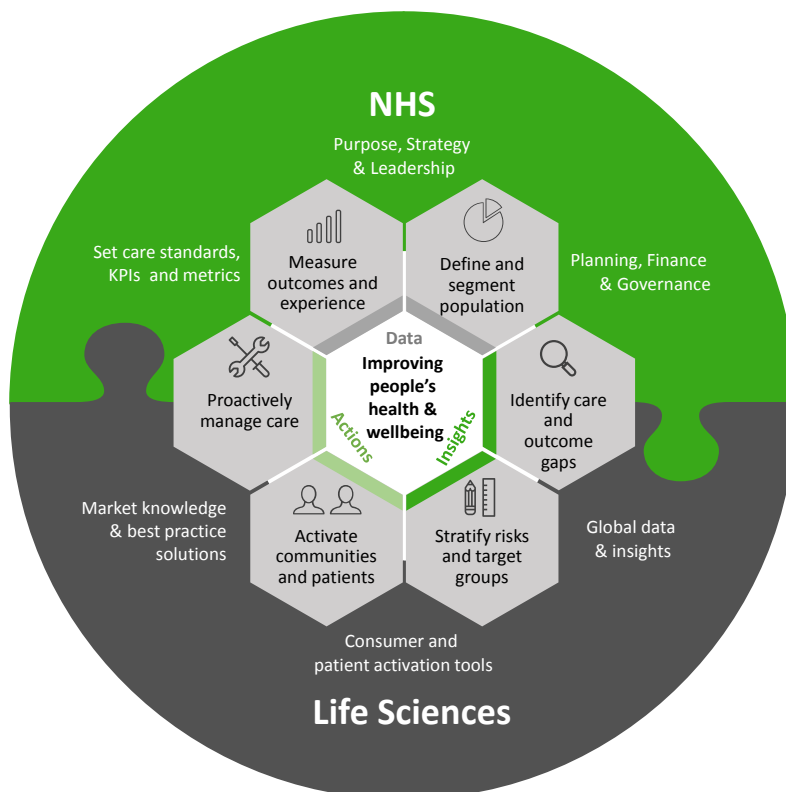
NHS

Purpose, Strategy & Leadership

Set care standards, KPIs and metrics

Planning, Finance & Governance

Measure outcomes and experience

Define and segment population

Data

Improving people's health & wellbeing

Actions

Insights

Proactively manage care

Identify care and outcome gaps

Activate communities and patients

Stratify risks and target groups

Market knowledge & best practice solutions

Global data & insights

Consumer and patient activation tools

Life Sciences